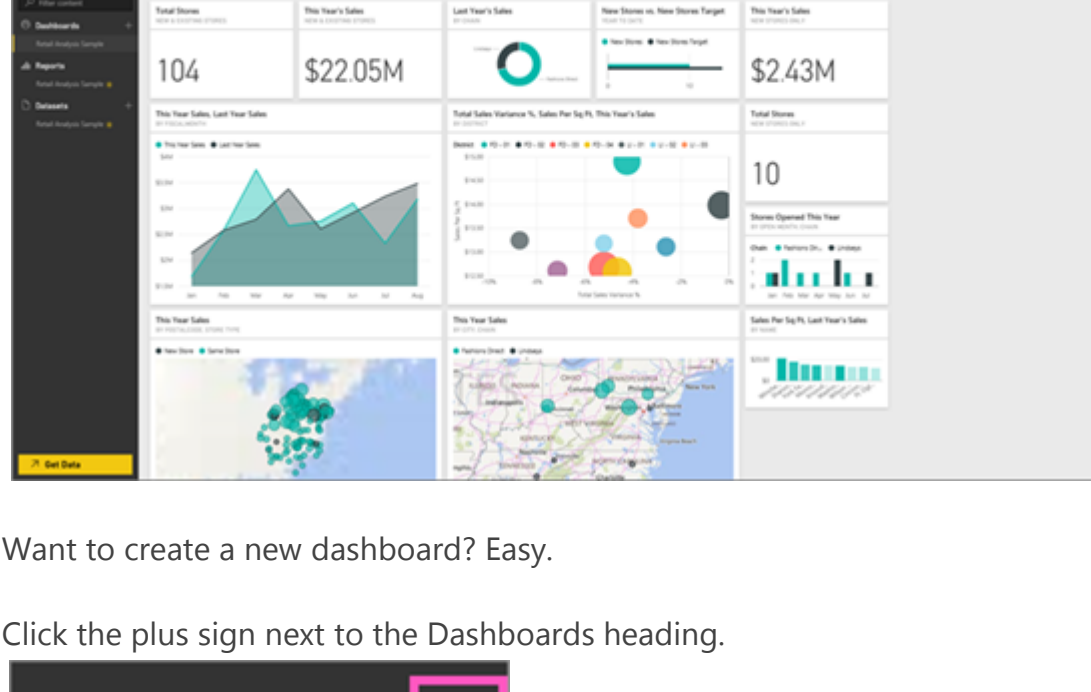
Filter content

Dashboards

Retail Analysis Sample

Reports

Retail Analysis Sample

Datasets

Retail Analysis Sample

Get Data

Total Stores

NEW & EXISTING STORES

104

This Year's Sales

NEW & EXISTING STORES

$22.05M

Last Year's Sales

BY CHAIN

New Stores vs. New Stores Target

YEAR TO DATE

● New Stores ● New Stores Target

This Year's Sales

NEW STORES ONLY

$2.43M

This Year Sales, Last Year Sales

BY FISCALMONTH

● This Year Sales ● Last Year Sales

Jan Feb Mar Apr May Jun Jul Aug

Total Sales Variance %, Sales Per Sq Ft, This Year's Sales

BY DISTRICT

Total Stores

NEW STORES ONLY

10

Stores Opened This Year

BY OPEN MONTH, CHAIN

Chain ● Fashions Di... ● Lindseys

Jan Feb Mar Apr May Jun Jul

This Year Sales

BY POSTALCODE, STORE TYPE

● New Store ● Same Store

This Year Sales

BY CITY, CHAIN

● Fashions Direct ● Lindseys

Sales Per Sq Ft, Last Year's Sales

BY NAME

Want to create a new dashboard? Easy.

Click the plus sign next to the Dashboards heading.